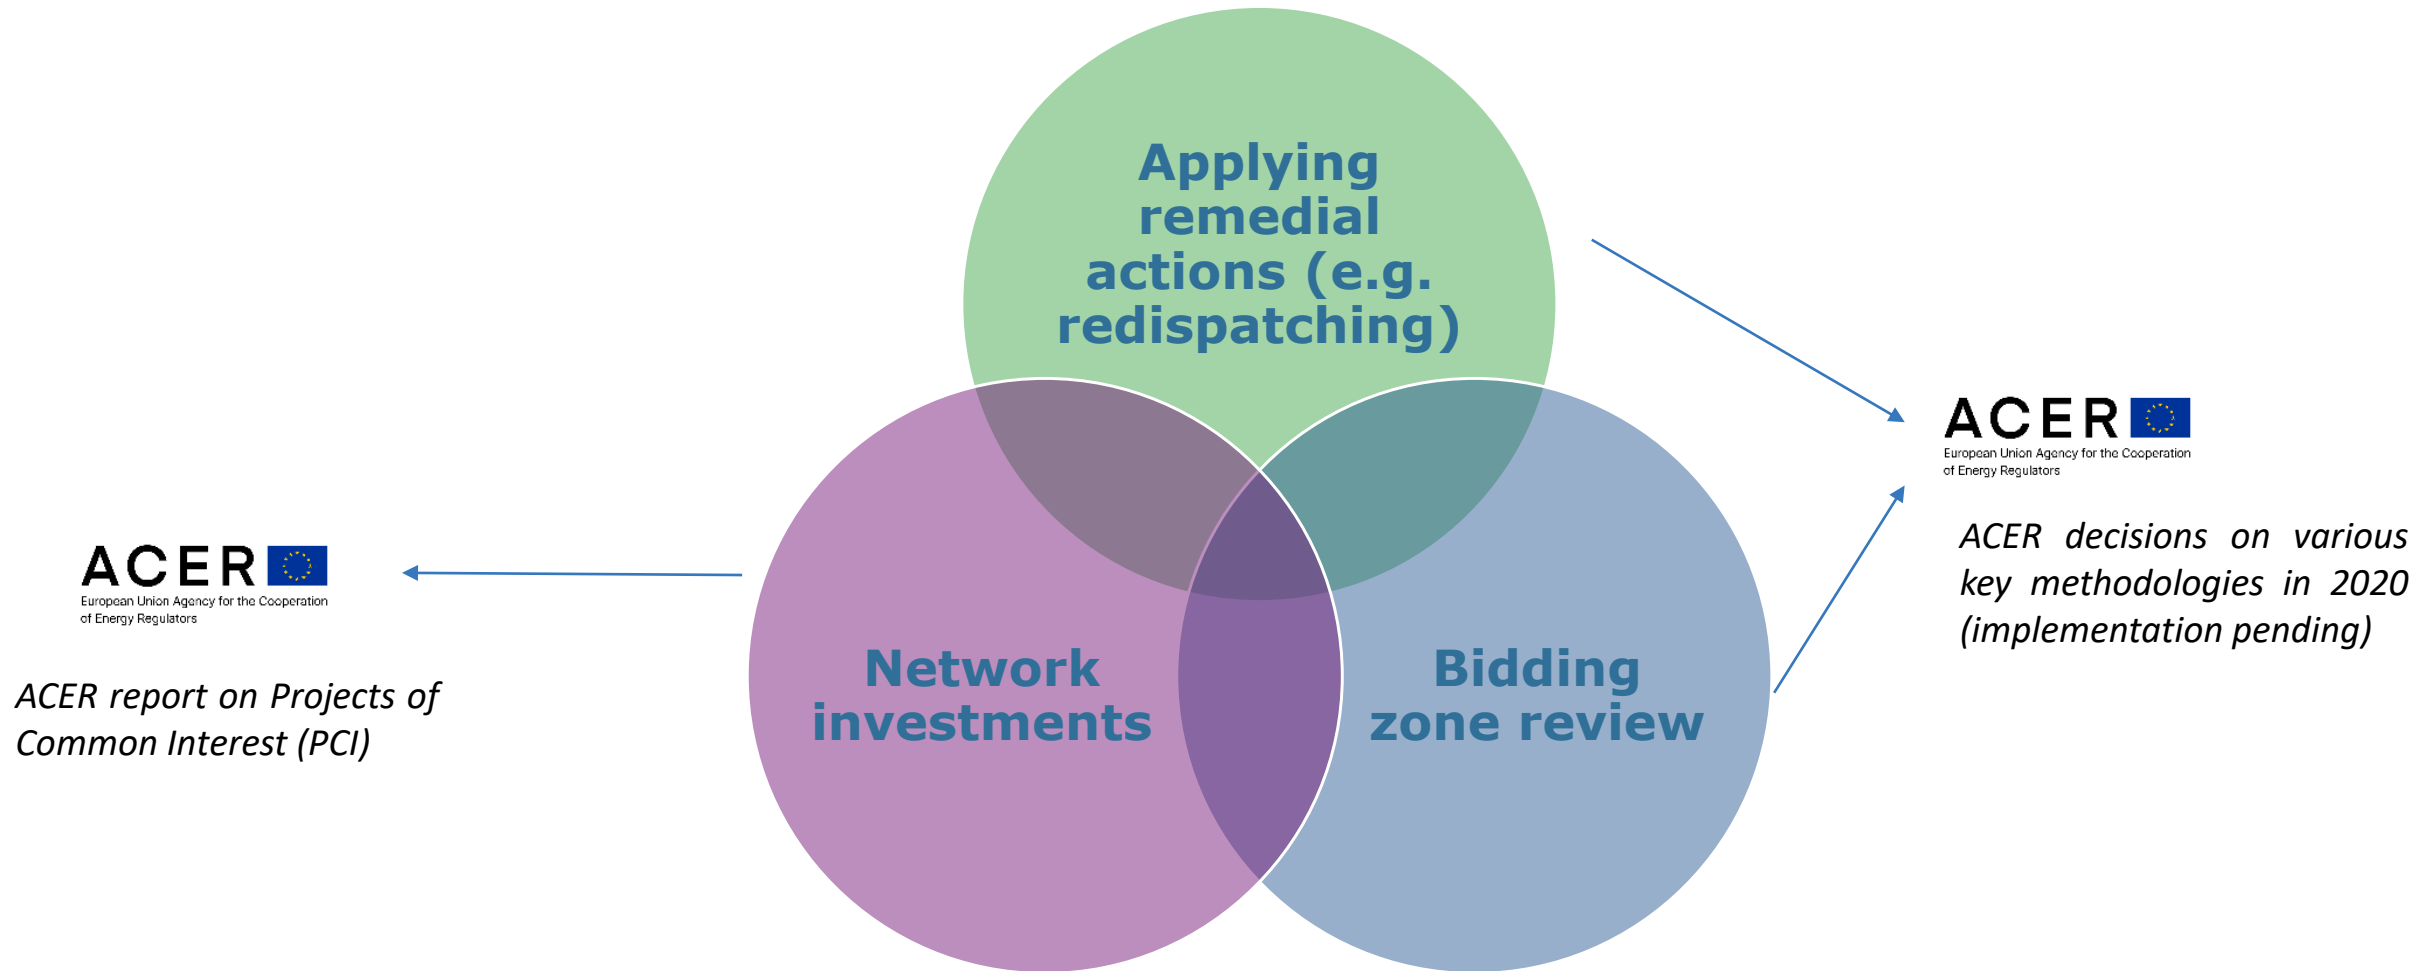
Applying remedial actions (e.g. redispatching)

Network investments

Bidding zone review

ACER
European Union Agency for the Cooperation of Energy Regulators

ACER report on Projects of Common Interest (PCI)

ACER
European Union Agency for the Cooperation of Energy Regulators

ACER decisions on various key methodologies in 2020 (implementation pending)